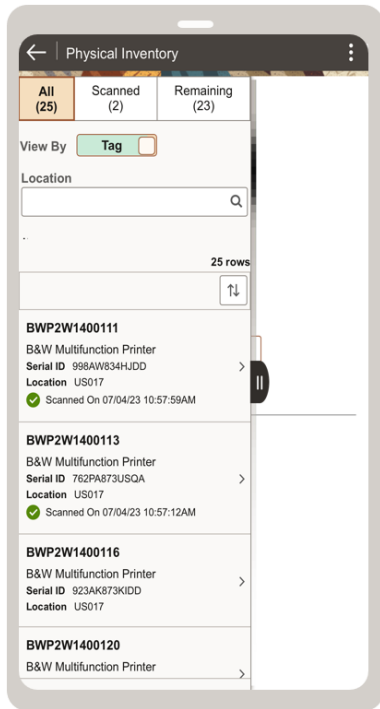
Physical Inventory

All (25)

Scanned (2)

Remaining (23)

View By Tag

Location

25 rows

BWP2W1400111
B&W Multifunction Printer
Serial ID 998AW834HJDD
Location US017
Scanned On 07/04/23 10:57:59AM

BWP2W1400113
B&W Multifunction Printer
Serial ID 762PA873USQA
Location US017
Scanned On 07/04/23 10:57:12AM

BWP2W1400116
B&W Multifunction Printer
Serial ID 923AK873KIDD
Location US017

BWP2W1400120
B&W Multifunction Printer